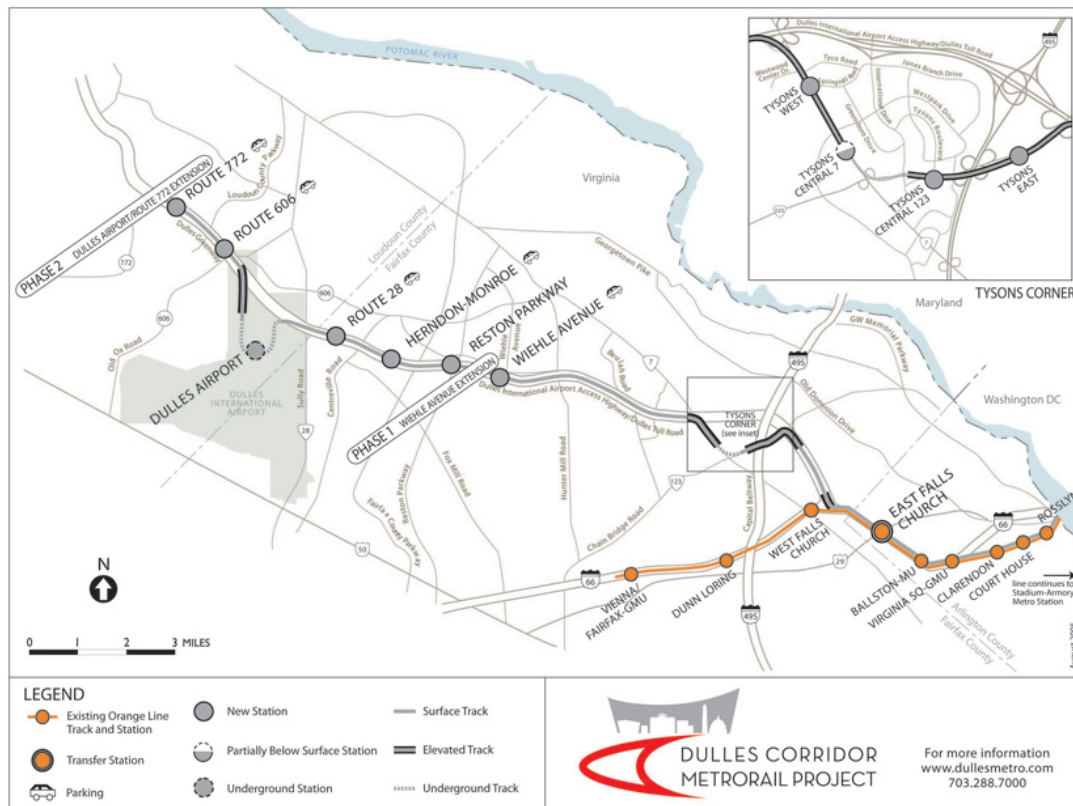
POTOMAC RIVER

Virginia

Maryland

Washington DC

PHASE 2 DULLES AIRPORT/ROUTE 772 EXTENSION

ROUTE 772

ROUTE 606

Loudoun County Parkway

Dulles Greenway

772

606

Old Ox Road

DULLES AIRPORT

DULLES INTERNATIONAL AIRPORT

Sully Road

28

Loudoun County
Fairfax County

ROUTE 28

Centreville Road

HERNDON-MONROE

RESTON PARKWAY

WIEHLE AVENUE

Wiehle Avenue

PHASE 1 WIEHLE AVENUE EXTENSION

Dulles International Airport Access Highway/Dulles Toll Road

Georgetown Pike

Reston Parkway

Fairfax County Parkway

Fox Mill Road

50

Hunter Mill Road

Beulah Road

7

123

Chain Bridge Road

Capital Beltway

495

TYSONS CORNER (see inset)

Old Dominion Drive

GW Memorial Parkway

EAST FALLS CHURCH

WEST FALLS CHURCH

29

66

VIENNA/ FAIRFAX-GMU

DUNN LORING

BALLSTON-MU

VIRGINIA SQ-GMU

CLARENDON

COURT HOUSE

ROSSLYN

line continues to Stadium-Armory Metro Station

Arlington County
Fairfax County

TYSONS CORNER

Dulles International Airport Access Highway/Dulles Toll Road

Tyco Road

Westwood Center Dr.

Spring Hill Rd

International Drive

Jones Branch Drive

Westpark Drive

Tysons Boulevard

Greensboro Drive

TYSONS WEST

TYSONS CENTRAL 7

TYSONS CENTRAL 123

TYSONS EAST

267

7

123

495

N

0 1 2 3 MILES

LEGEND

Existing Orange Line Track and Station

Transfer Station

Parking

New Station

Partially Below Surface Station

Underground Station

Surface Track

Elevated Track

Underground Track

DULLES CORRIDOR METRORAIL PROJECT

For more information
www.dullesmetro.com
703.288.7000